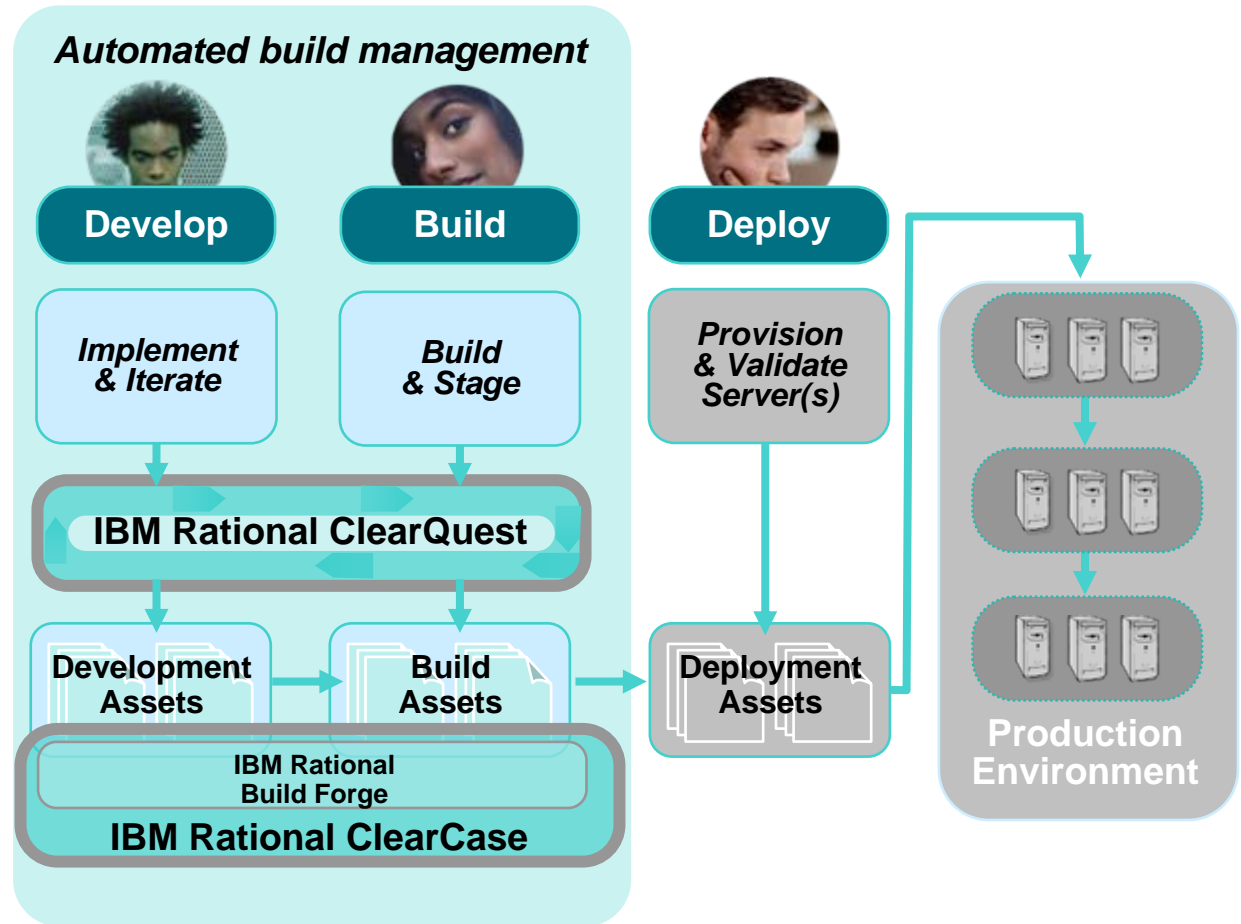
Automated build management

Develop

Build

Deploy

Implement & Iterate

Build & Stage

Provision & Validate Server(s)

IBM Rational ClearQuest

Development Assets

Build Assets

Deployment Assets

IBM Rational Build Forge

IBM Rational ClearCase

Production Environment